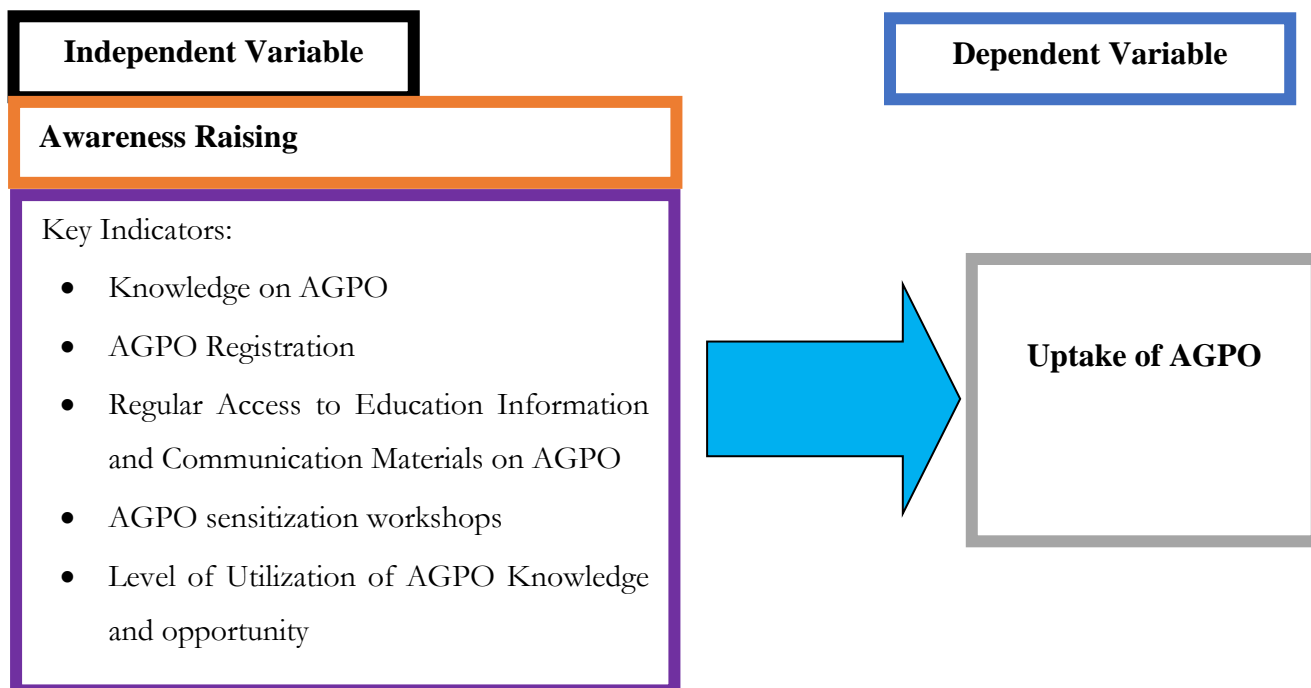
Independent Variable

Dependent Variable

Awareness Raising

Key Indicators:

- Knowledge on AGPO
- AGPO Registration
- Regular Access to Education Information and Communication Materials on AGPO
- AGPO sensitization workshops
- Level of Utilization of AGPO Knowledge and opportunity

Uptake of AGPO